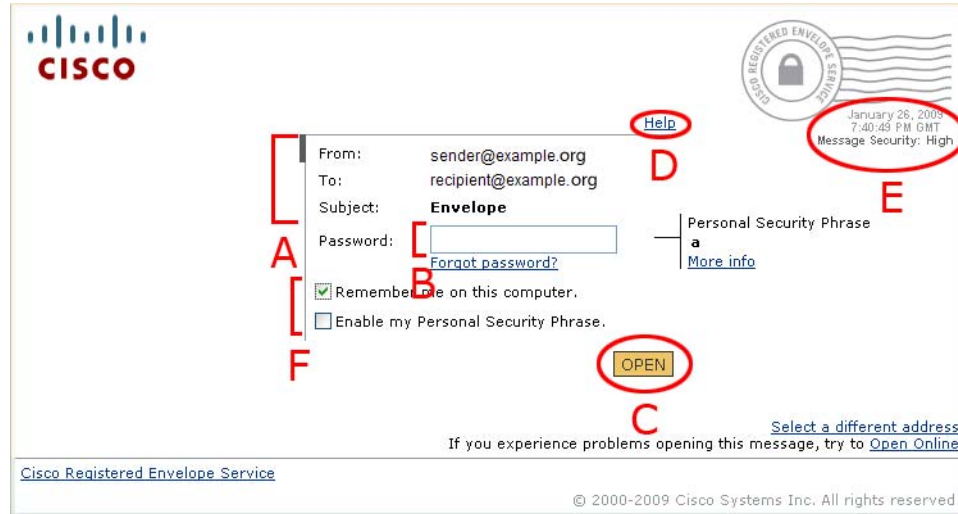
CISCO

CISCO REGISTERED ENVELOPE SERVICE

Help

January 26, 2009
7:40:49 PM GMT
Message Security: High

From: sender@example.org
To: recipient@example.org
Subject: Envelope
Password:
Forgot password?

Personal Security Phrase
a
More info

D

E

A

B

Remember me on this computer.
Enable my Personal Security Phrase.

F

OPEN

C

Select a different address
If you experience problems opening this message, try to Open Online

Cisco Registered Envelope Service

© 2000-2009 Cisco Systems Inc. All rights reserved